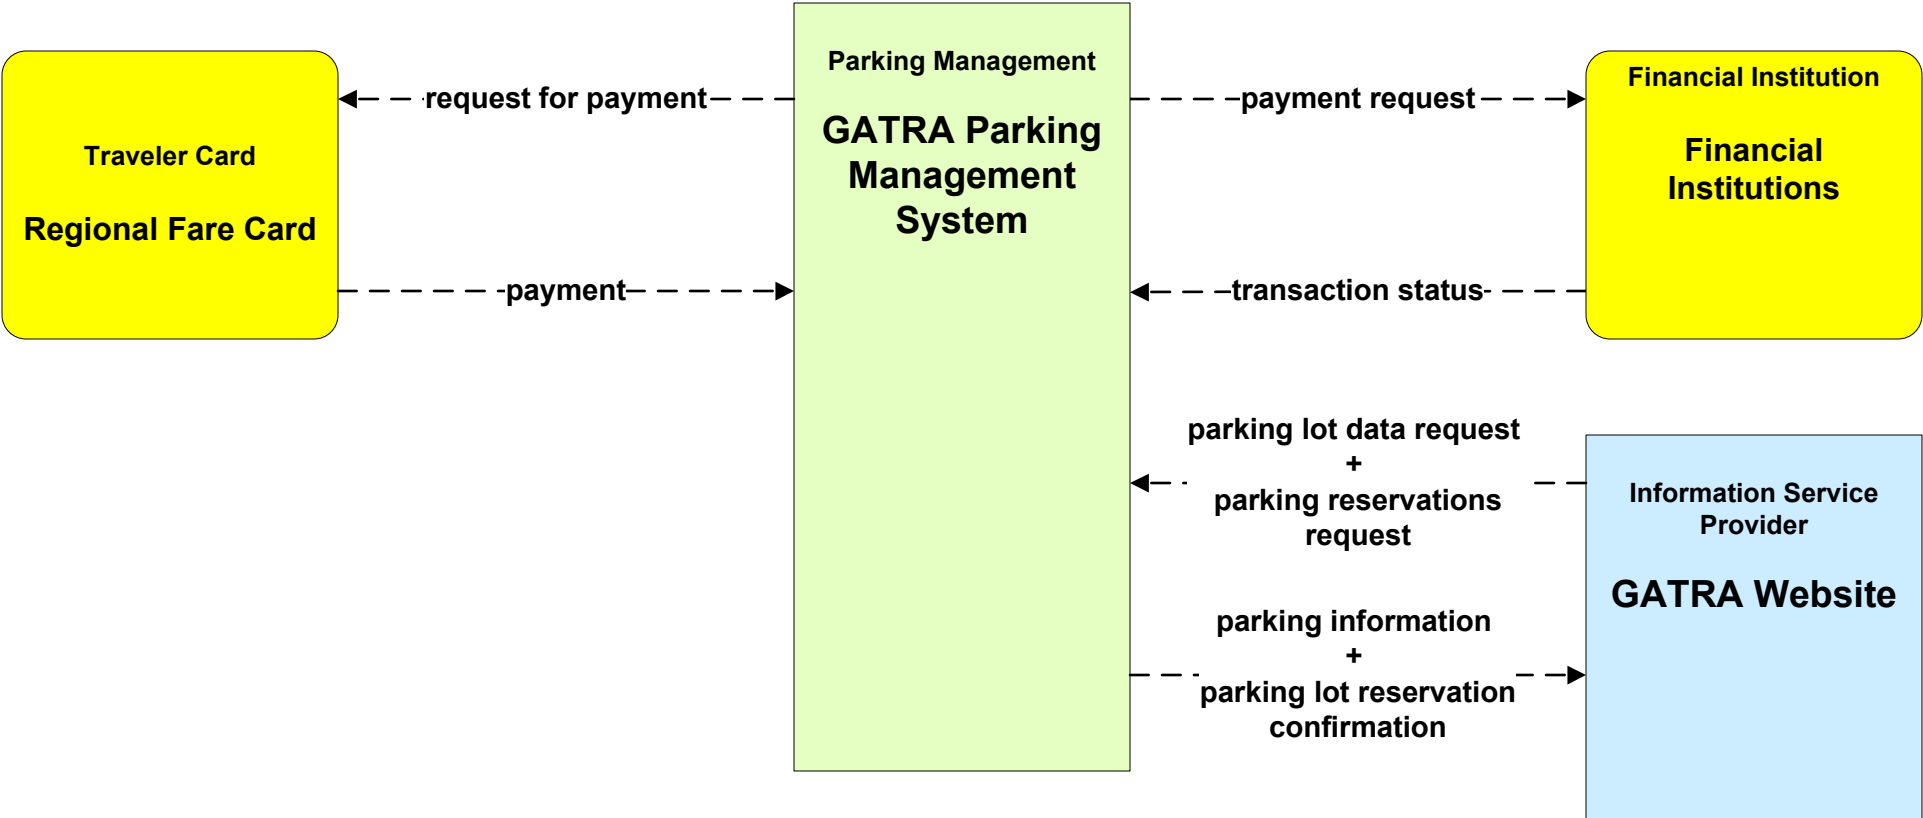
Traveler Card

Regional Fare Card

request for payment

payment

Parking Management

GATRA Parking Management System

payment request

transaction status

Financial Institution

Financial Institutions

parking lot data request + parking reservations request

parking information + parking lot reservation confirmation

Information Service Provider

GATRA Website